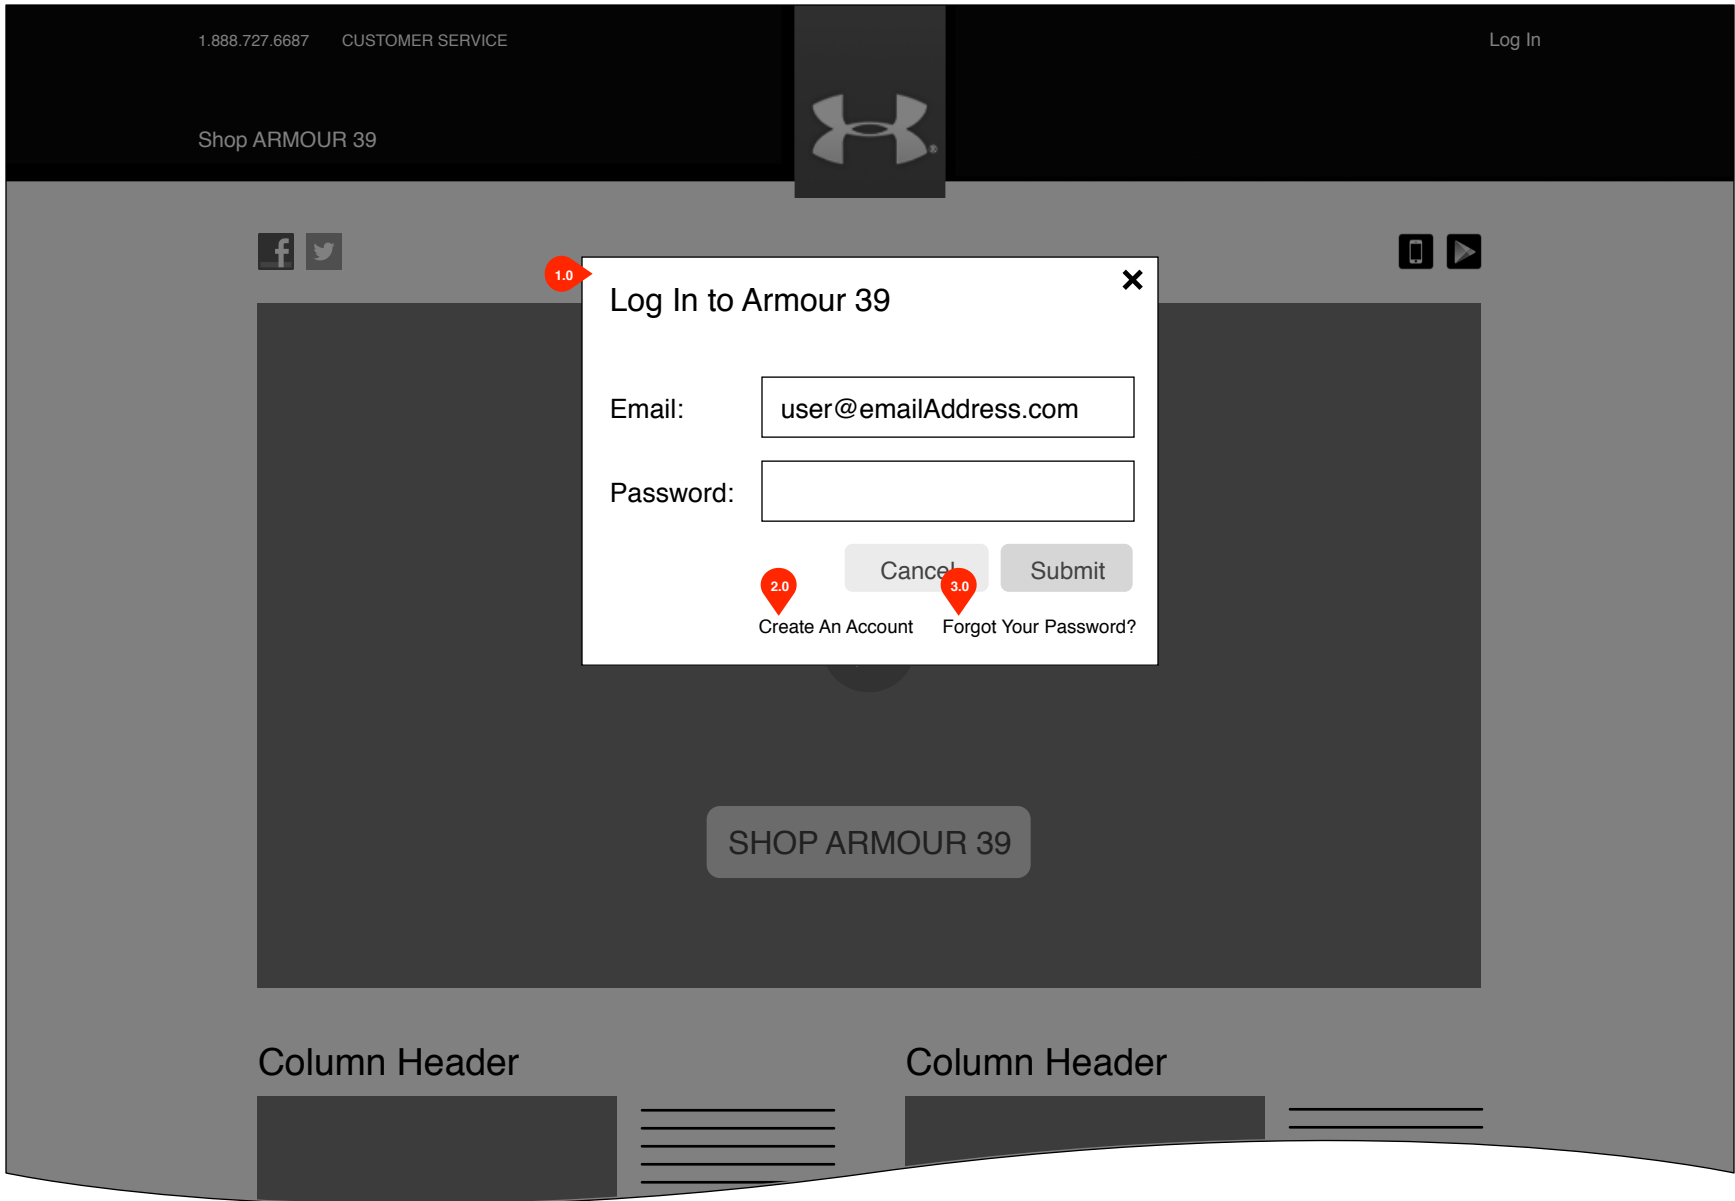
1.888.727.6687 CUSTOMER SERVICE

Log In

Shop ARMOUR 39

1.0

Log In to Armour 39

Email: user@emailAddress.com

Password:

Cancel

Submit

2.0

3.0

Create An Account

Forgot Your Password?

SHOP ARMOUR 39

Column Header

Column Header